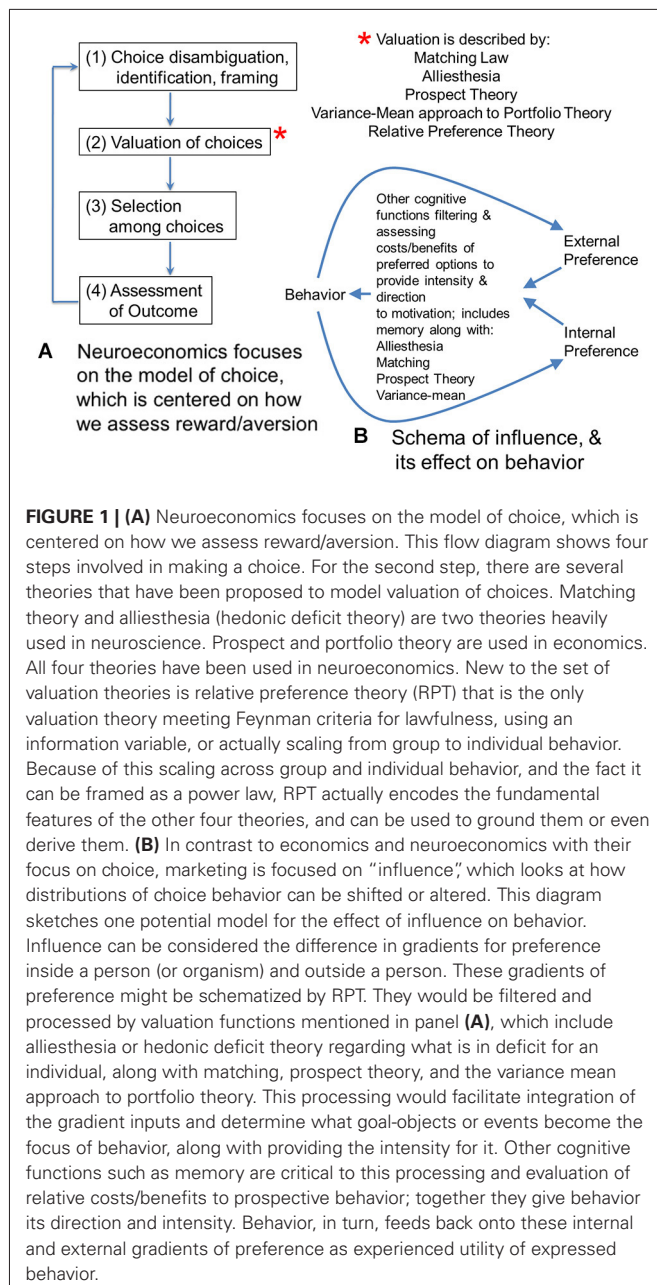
(1) Choice disambiguation, identification, framing

(2) Valuation of choices *

(3) Selection among choices

(4) Assessment of Outcome

A Neuroeconomics focuses on the model of choice, which is centered on how we assess reward/aversion

* Valuation is described by:
Matching Law
Alliesthesia
Prospect Theory
Variance-Mean approach to Portfolio Theory
Relative Preference Theory

Other cognitive functions filtering & assessing costs/benefits of preferred options to provide intensity & direction to motivation; includes memory along with:
Alliesthesia
Matching
Prospect Theory
Variance-mean

External Preference

Internal Preference

Behavior

B Schema of influence, & its effect on behavior

**FIGURE 1 | (A)** Neuroeconomics focuses on the model of choice, which is centered on how we assess reward/aversion. This flow diagram shows four steps involved in making a choice. For the second step, there are several theories that have been proposed to model valuation of choices. Matching theory and alliesthesia (hedonic deficit theory) are two theories heavily used in neuroscience. Prospect and portfolio theory are used in economics. All four theories have been used in neuroeconomics. New to the set of valuation theories is relative preference theory (RPT) that is the only valuation theory meeting Feynman criteria for lawfulness, using an information variable, or actually scaling from group to individual behavior. Because of this scaling across group and individual behavior, and the fact it can be framed as a power law, RPT actually encodes the fundamental features of the other four theories, and can be used to ground them or even derive them. **(B)** In contrast to economics and neuroeconomics with their focus on choice, marketing is focused on "influence", which looks at how distributions of choice behavior can be shifted or altered. This diagram sketches one potential model for the effect of influence on behavior. Influence can be considered the difference in gradients for preference inside a person (or organism) and outside a person. These gradients of preference might be schematized by RPT. They would be filtered and processed by valuation functions mentioned in panel **(A)**, which include alliesthesia or hedonic deficit theory regarding what is in deficit for an individual, along with matching, prospect theory, and the variance mean approach to portfolio theory. This processing would facilitate integration of the gradient inputs and determine what goal-objects or events become the focus of behavior, along with providing the intensity for it. Other cognitive functions such as memory are critical to this processing and evaluation of relative costs/benefits to prospective behavior; together they give behavior its direction and intensity. Behavior, in turn, feeds back onto these internal and external gradients of preference as experienced utility of expressed behavior.